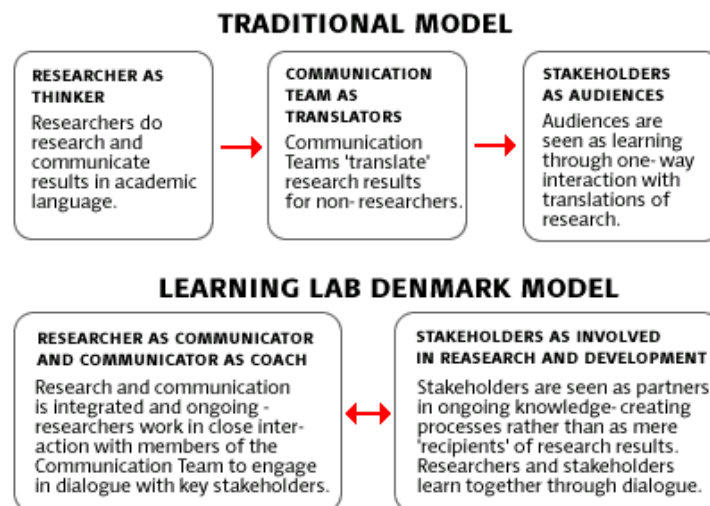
TRADITIONAL MODEL

RESEARCHER AS THINKER

Researchers do research and communicate results in academic language.

COMMUNICATION TEAM AS TRANSLATORS

Communication Teams 'translate' research results for non- researchers.

STAKEHOLDERS AS AUDIENCES

Audiences are seen as learning through one- way interaction with translations of research.

LEARNING LAB DENMARK MODEL

RESEARCHER AS COMMUNICATOR AND COMMUNICATOR AS COACH

Research and communication is integrated and ongoing - researchers work in close interaction with members of the Communication Team to engage in dialogue with key stakeholders.

STAKEHOLDERS AS INVOLVED IN REASEARCH AND DEVELOPMENT

Stakeholders are seen as partners in ongoing knowledge- creating processes rather than as mere 'recipients' of research results. Researchers and stakeholders learn together through dialogue.